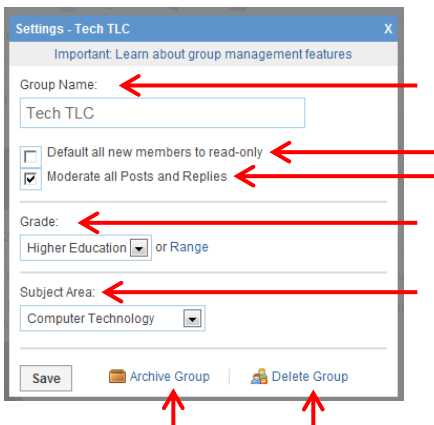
Settings - Tech TLC
X

Important: Learn about group management features

Group Name:

Tech TLC

Default all new members to read-only

Moderate all Posts and Replies

Grade:

Higher Education or Range

Subject Area:

Computer Technology

Save

Archive Group

Delete Group